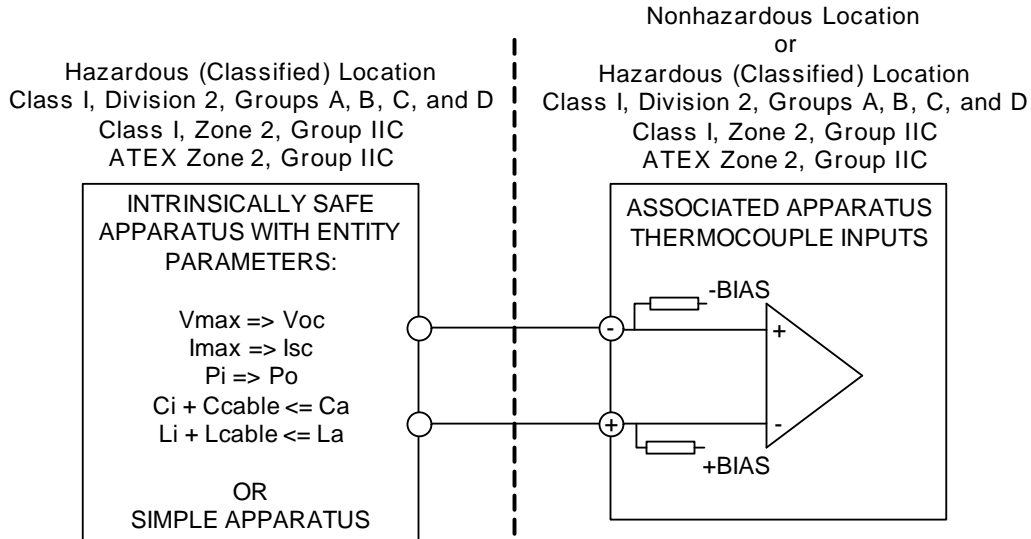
Hazardous (Classified) Location
Class I, Division 2, Groups A, B, C, and D
Class I, Zone 2, Group IIC
ATEX Zone 2, Group IIC

INTRINSICALLY SAFE APPARATUS WITH ENTITY PARAMETERS:

Vmax => Voc
Imax => Isc
Pi => Po
Ci + Ccable <= Ca
Li + Lcable <= La

OR
SIMPLE APPARATUS

Nonhazardous Location
or
Hazardous (Classified) Location
Class I, Division 2, Groups A, B, C, and D
Class I, Zone 2, Group IIC
ATEX Zone 2, Group IIC

ASSOCIATED APPARATUS
THERMOCOUPLE INPUTS

-BIAS
-
+
+
-
+BIAS